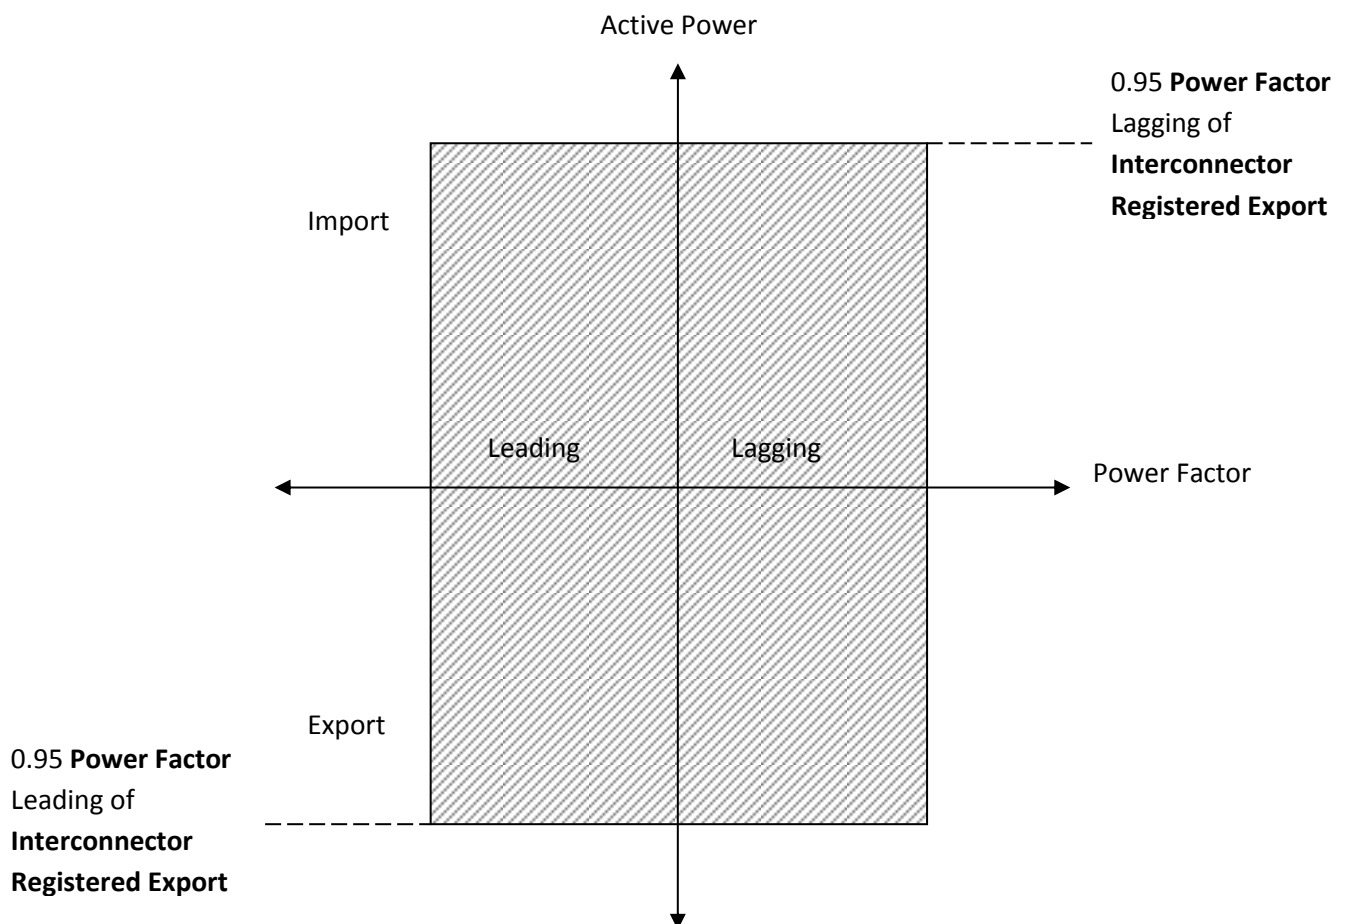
Active Power

0.95 **Power Factor** Lagging of **Interconnector Registered Export**

Import

Leading

Lagging

Power Factor

Export

0.95 **Power Factor** Leading of **Interconnector Registered Export**